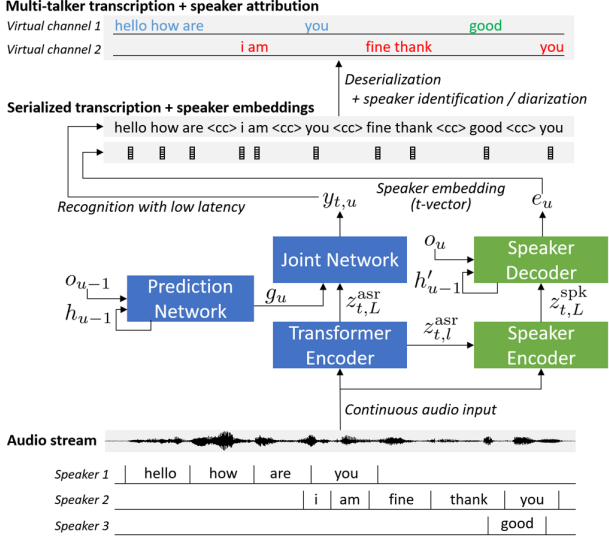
Multi-talker transcription + speaker attribution

Virtual channel 1 hello how are you good

Virtual channel 2 i am fine thank you

Deserialization + speaker identification / diarization

Serialized transcription + speaker embeddings

hello how are <cc> i am <cc> you <cc> fine thank <cc> good <cc> you

Recognition with low latency

$y_{t,u}$

Speaker embedding (t-vector)

$e_u$

$o_{u-1}$

$h_{u-1}$

Prediction Network

$g_u$

Joint Network

$z_{t,L}^{\text{asr}}$

Transformer Encoder

$z_{t,l}^{\text{asr}}$

$o_u$

$h'_{u-1}$

Speaker Decoder

$z_{t,L}^{\text{spk}}$

Speaker Encoder

Continuous audio input

Audio stream

Speaker 1 hello how are you

Speaker 2 i am fine thank you

Speaker 3 good